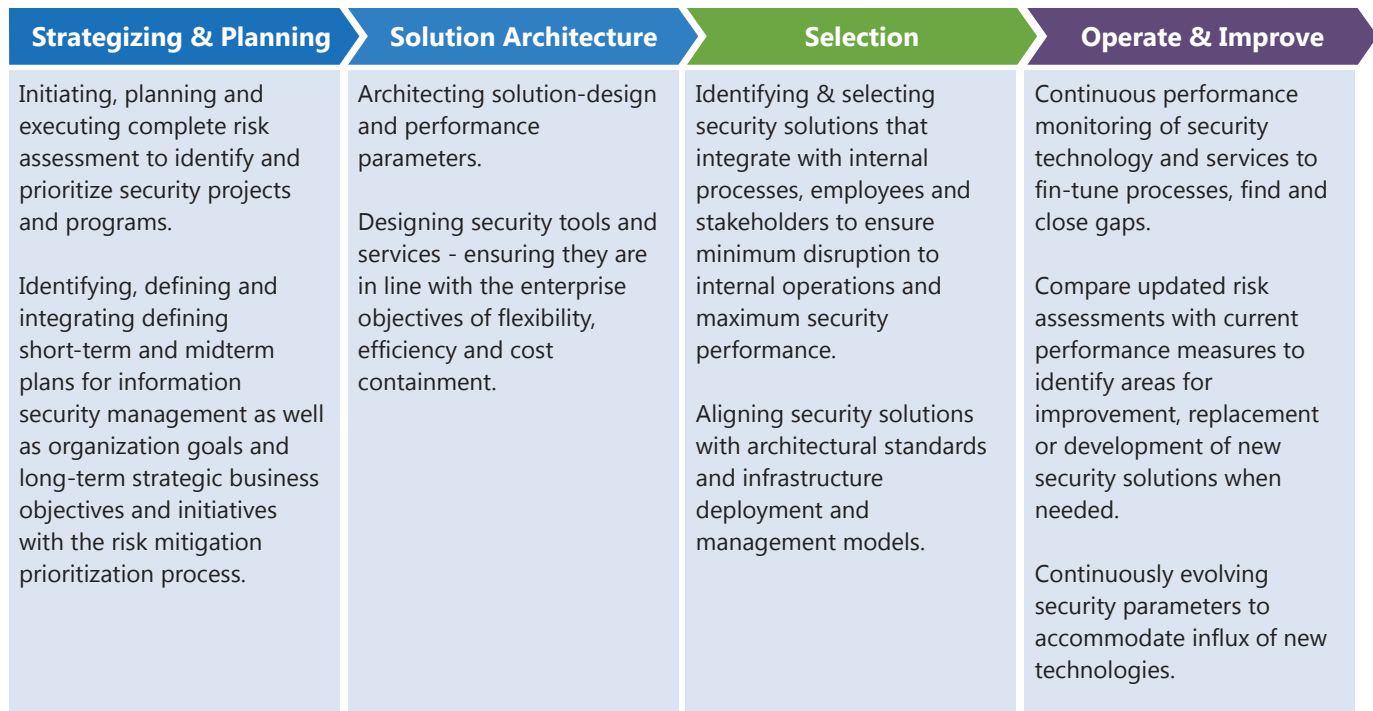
Strategizing & Planning

Initiating, planning and executing complete risk assessment to identify and prioritize security projects and programs.

Identifying, defining and integrating defining short-term and midterm plans for information security management as well as organization goals and long-term strategic business objectives and initiatives with the risk mitigation prioritization process.

Solution Architecture

Architecting solution-design and performance parameters.

Designing security tools and services - ensuring they are in line with the enterprise objectives of flexibility, efficiency and cost containment.

Selection

Identifying & selecting security solutions that integrate with internal processes, employees and stakeholders to ensure minimum disruption to internal operations and maximum security performance.

Aligning security solutions with architectural standards and infrastructure deployment and management models.

Operate & Improve

Continuous performance monitoring of security technology and services to fin-tune processes, find and close gaps.

Compare updated risk assessments with current performance measures to identify areas for improvement, replacement or development of new security solutions when needed.

Continuously evolving security parameters to accommodate influx of new technologies.